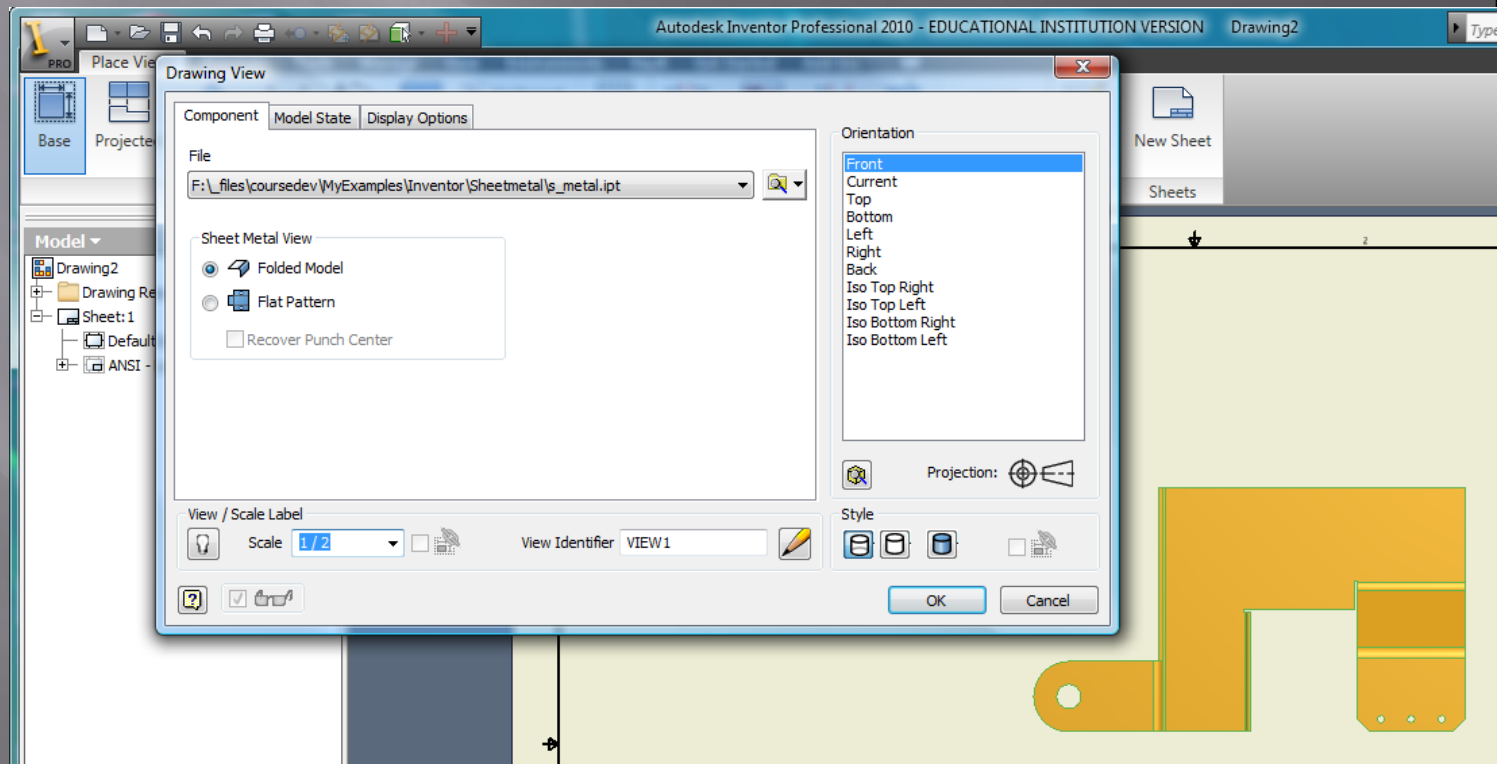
PRO
Autodesk Inventor Professional 2010 - EDUCATIONAL INSTITUTION VERSION Drawing2
Type
Place Vie
Base
Projecte
New Sheet
Sheets
Model
Drawing2
Drawing Re
Sheet:1
Default
ANSI -
2

Drawing View
Component
Model State
Display Options
File
F:\_files\coursedev\MyExamples\Inventor\Sheetmetal\s_metal.ipt
Sheet Metal View
Folded Model
Flat Pattern
Recover Punch Center
Orientation
Front
Current
Top
Bottom
Left
Right
Back
Iso Top Right
Iso Top Left
Iso Bottom Right
Iso Bottom Left
Projection:
View / Scale Label
Scale 1 / 2
View Identifier VIEW1
Style
OK
Cancel